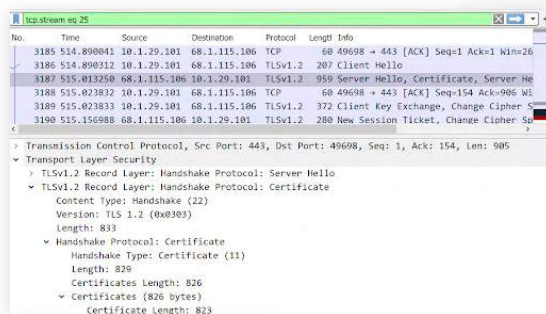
tcp.stream eq 25

| No. | Time | Source | Destination | Protocol | Lengt | Info |
|---|---|---|---|---|---|---|
| 3185 | 514.890041 | 10.1.29.101 | 68.1.115.106 | TCP | 60 | 49698 → 443 [ACK] Seq=1 Ack=1 Win=26 |
| 3186 | 514.890312 | 10.1.29.101 | 68.1.115.106 | TLSv1.2 | 207 | Client Hello |
| 3187 | 515.013250 | 68.1.115.106 | 10.1.29.101 | TLSv1.2 | 959 | Server Hello, Certificate, Server He |
| 3188 | 515.023832 | 10.1.29.101 | 68.1.115.106 | TCP | 60 | 49698 → 443 [ACK] Seq=154 Ack=906 Wi |
| 3189 | 515.023833 | 10.1.29.101 | 68.1.115.106 | TLSv1.2 | 372 | Client Key Exchange, Change Cipher S |
| 3190 | 515.156988 | 68.1.115.106 | 10.1.29.101 | TLSv1.2 | 280 | New Session Ticket, Change Cipher Sp |

> Transmission Control Protocol, Src Port: 443, Dst Port: 49698, Seq: 1, Ack: 154, Len: 905
Transport Layer Security
> TLSv1.2 Record Layer: Handshake Protocol: Server Hello
TLSv1.2 Record Layer: Handshake Protocol: Certificate
Content Type: Handshake (22)
Version: TLS 1.2 (0x0303)
Length: 833
Handshake Protocol: Certificate
Handshake Type: Certificate (11)
Length: 829
Certificates Length: 826
Certificates (826 bytes)
Certificate Length: 823